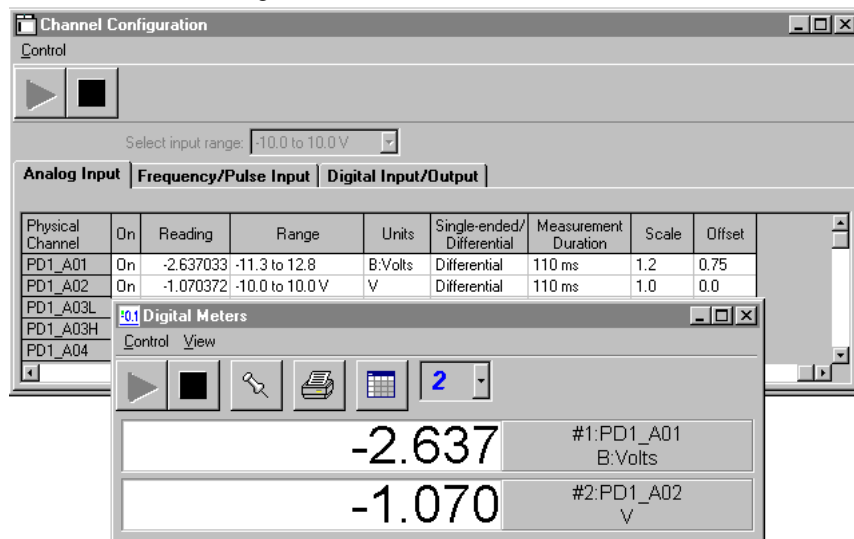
Channel Configuration

Control

Select input range: -10.0 to 10.0 V

Analog Input | Frequency/Pulse Input | Digital Input/Output

| Physical Channel | On | Reading | Range | Units | Single-ended/ Differential | Measurement Duration | Scale | Offset |
|---|---|---|---|---|---|---|---|---|
| PD1_A01 | On | -2.637033 | -11.3 to 12.8 | B:Volts | Differential | 110 ms | 1.2 | 0.75 |
| PD1_A02 | On | -1.070372 | -10.0 to 10.0 V | V | Differential | 110 ms | 1.0 | 0.0 |
| PD1_A03L | | | | | | | | |
| PD1_A03H | | | | | | | | |
| PD1_A04 | | | | | | | | |

0.1 Digital Meters

Control View

2

-2.637 #1:PD1_A01 B:Volts

-1.070 #2:PD1_A02 V